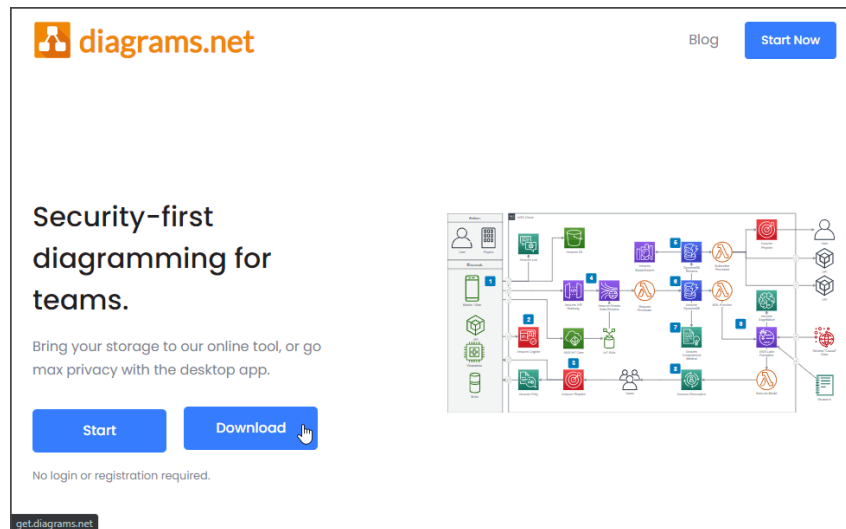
diagrams.net

Blog

Start Now

Security-first diagramming for teams.

Bring your storage to our online tool, or go max privacy with the desktop app.

Start

Download

No login or registration required.

get.diagrams.net